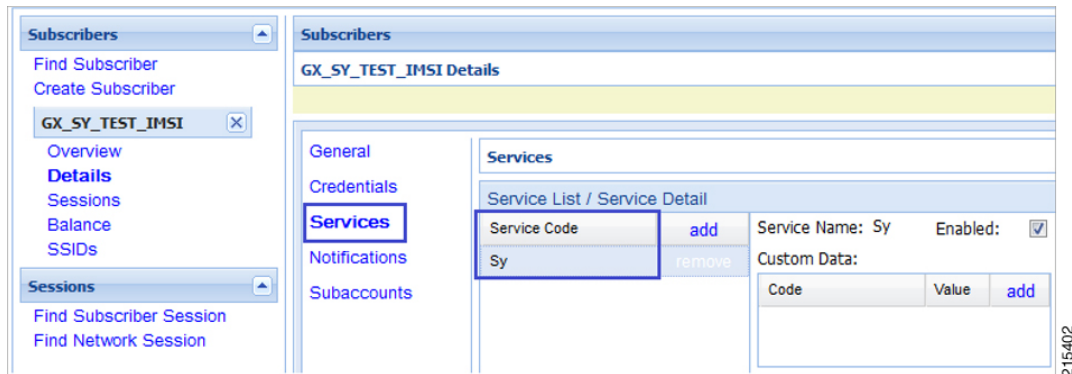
Subscribers
Find Subscriber
Create Subscriber
GX_SY_TEST_IMSI
Overview
Details
Sessions
Balance
SSIDs
Sessions
Find Subscriber Session
Find Network Session

Subscribers
GX_SY_TEST_IMSI Details

General
Credentials
Services
Notifications
Subaccounts

Services
Service List / Service Detail

| Service Code | add |
|---|---|
| Sy | remove |

Service Name: Sy
Enabled:
Custom Data:

| Code | Value | add |
|---|---|---|

215402